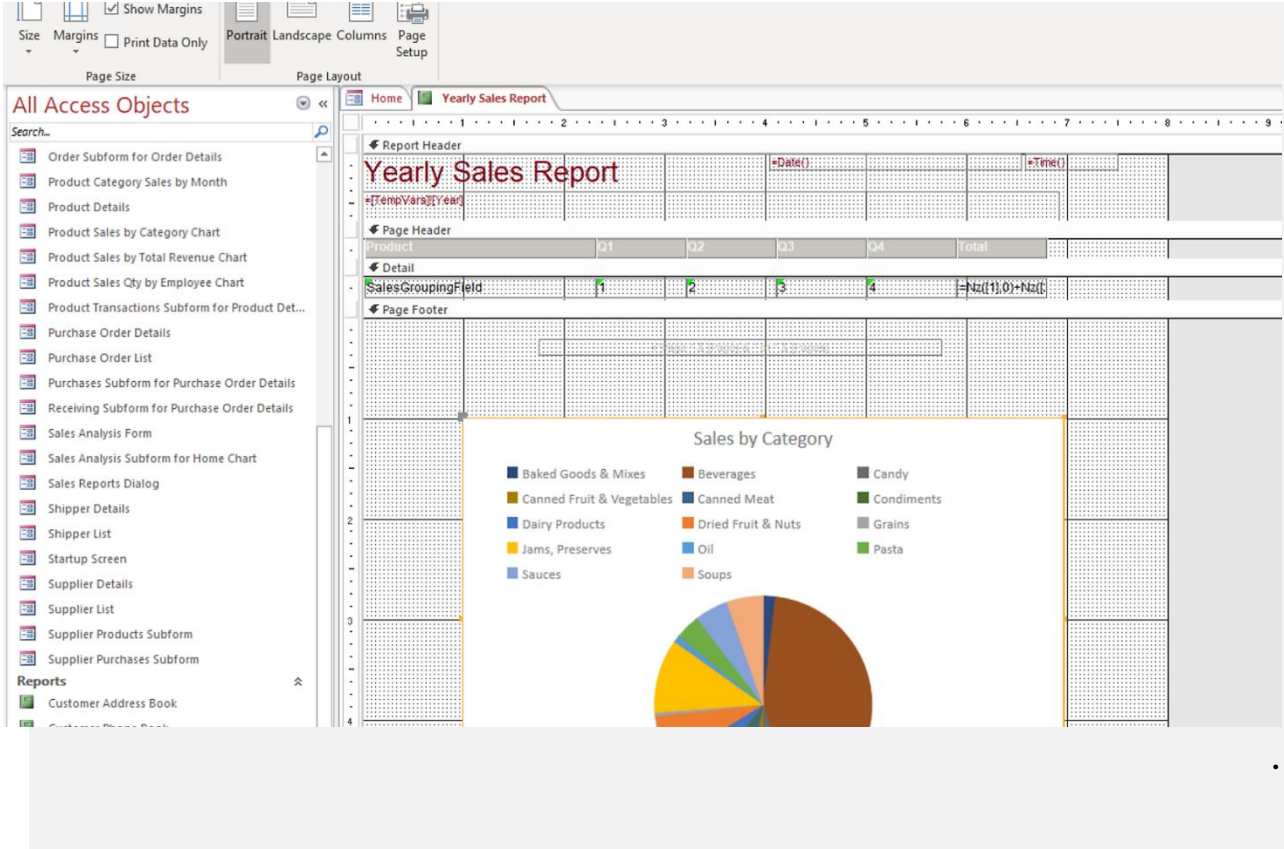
Show Margins
Size Margins Print Data Only
Portrait Landscape Columns Page Setup
Page Size
Page Layout

All Access Objects
Search...
Order Subform for Order Details
Product Category Sales by Month
Product Details
Product Sales by Category Chart
Product Sales by Total Revenue Chart
Product Sales Qty by Employee Chart
Product Transactions Subform for Product Det...
Purchase Order Details
Purchase Order List
Purchases Subform for Purchase Order Details
Receiving Subform for Purchase Order Details
Sales Analysis Form
Sales Analysis Subform for Home Chart
Sales Reports Dialog
Shipper Details
Shipper List
Startup Screen
Supplier Details
Supplier List
Supplier Products Subform
Supplier Purchases Subform
Reports
Customer Address Book

Home
Yearly Sales Report

Report Header
Yearly Sales Report
=Date()
=Time()
=[TempVars]![Year]
Page Header
| Product | Q1 | Q2 | Q3 | Q4 | Total |
|---|---|---|---|---|---|
Detail
SalesGroupingField 1 2 3 4 =Nz([1],0)+Nz([
Page Footer
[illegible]

Sales by Category
Baked Goods & Mixes
Beverages
Candy
Canned Fruit & Vegetables
Canned Meat
Condiments
Dairy Products
Dried Fruit & Nuts
Grains
Jams, Preserves
Oil
Pasta
Sauces
Soups